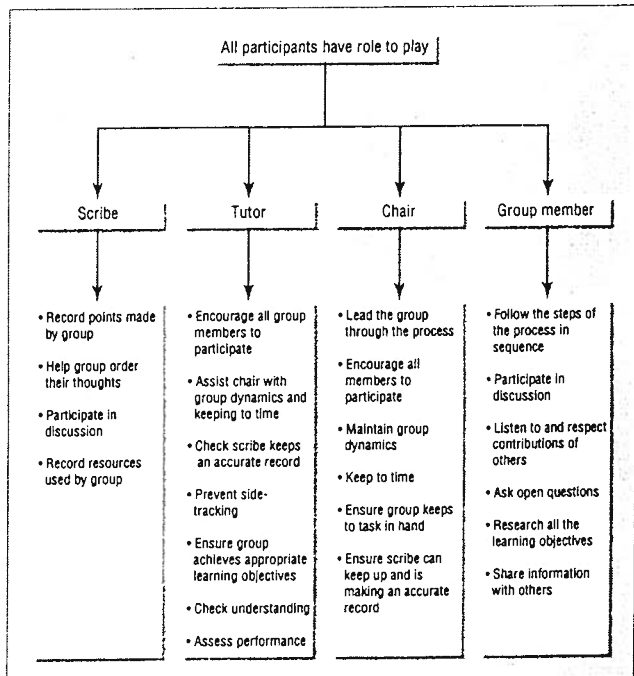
All participants have role to play

Scribe

• Record points made by group

• Help group order their thoughts

• Participate in discussion

• Record resources used by group

Tutor

• Encourage all group members to participate

• Assist chair with group dynamics and keeping to time

• Check scribe keeps an accurate record

• Prevent side-tracking

• Ensure group achieves appropriate learning objectives

• Check understanding

• Assess performance

Chair

• Lead the group through the process

• Encourage all members to participate

• Maintain group dynamics

• Keep to time

• Ensure group keeps to task in hand

• Ensure scribe can keep up and is making an accurate record

Group member

• Follow the steps of the process in sequence

• Participate in discussion

• Listen to and respect contributions of others

• Ask open questions

• Research all the learning objectives

• Share information with others